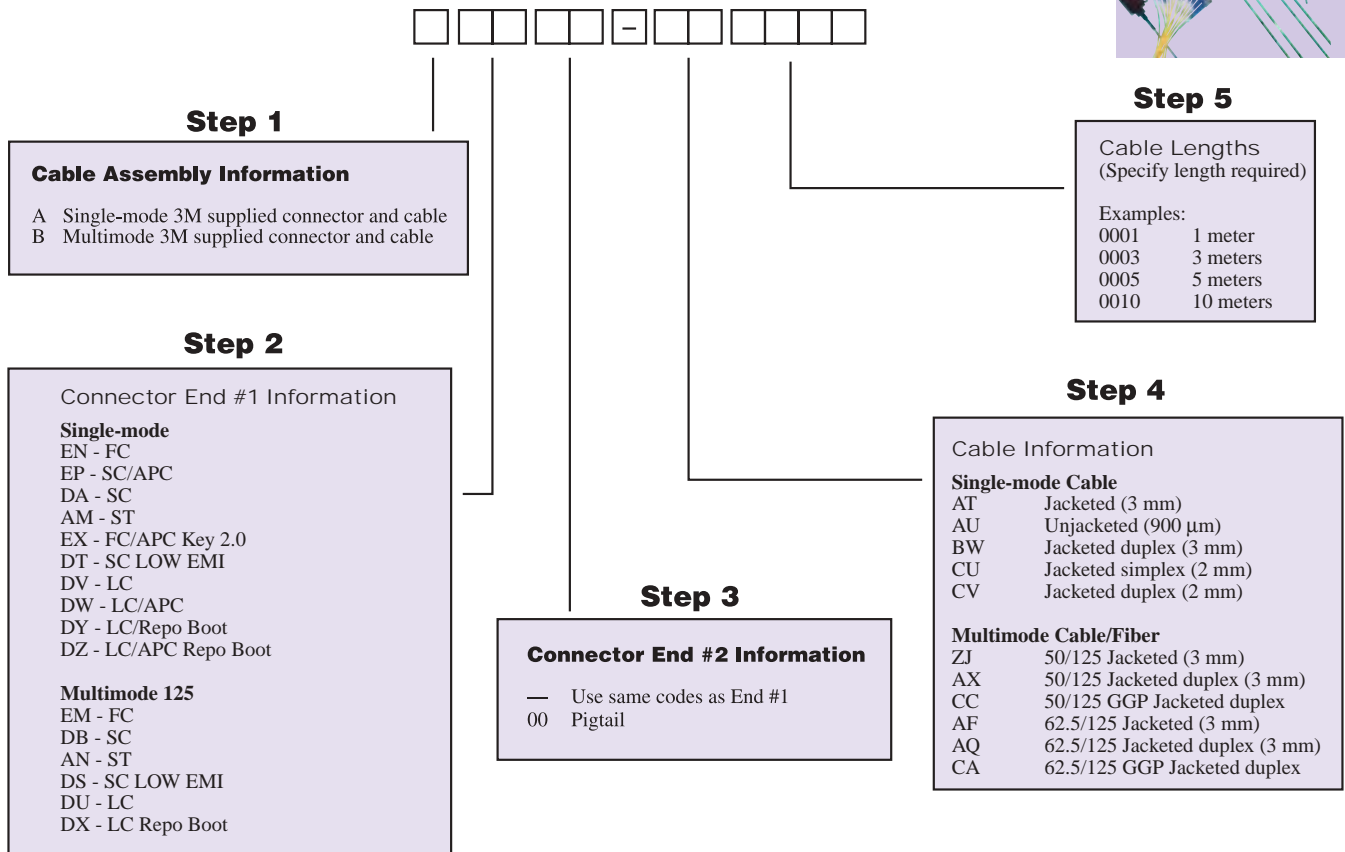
–

Step 1

Cable Assembly Information

A Single-mode 3M supplied connector and cable
B Multimode 3M supplied connector and cable

Step 2

Connector End #1 Information

Single-mode
EN - FC
EP - SC/APC
DA - SC
AM - ST
EX - FC/APC Key 2.0
DT - SC LOW EMI
DV - LC
DW - LC/APC
DY - LC/Repo Boot
DZ - LC/APC Repo Boot

Multimode 125
EM - FC
DB - SC
AN - ST
DS - SC LOW EMI
DU - LC
DX - LC Repo Boot

Step 3

Connector End #2 Information

— Use same codes as End #1
00 Pigtail

Step 4

Cable Information

Single-mode Cable
AT Jacketed (3 mm)
AU Unjacketed (900 µm)
BW Jacketed duplex (3 mm)
CU Jacketed simplex (2 mm)
CV Jacketed duplex (2 mm)

Multimode Cable/Fiber
ZJ 50/125 Jacketed (3 mm)
AX 50/125 Jacketed duplex (3 mm)
CC 50/125 GGP Jacketed duplex
AF 62.5/125 Jacketed (3 mm)
AQ 62.5/125 Jacketed duplex (3 mm)
CA 62.5/125 GGP Jacketed duplex

Step 5

Cable Lengths
(Specify length required)

Examples:
0001 1 meter
0003 3 meters
0005 5 meters
0010 10 meters